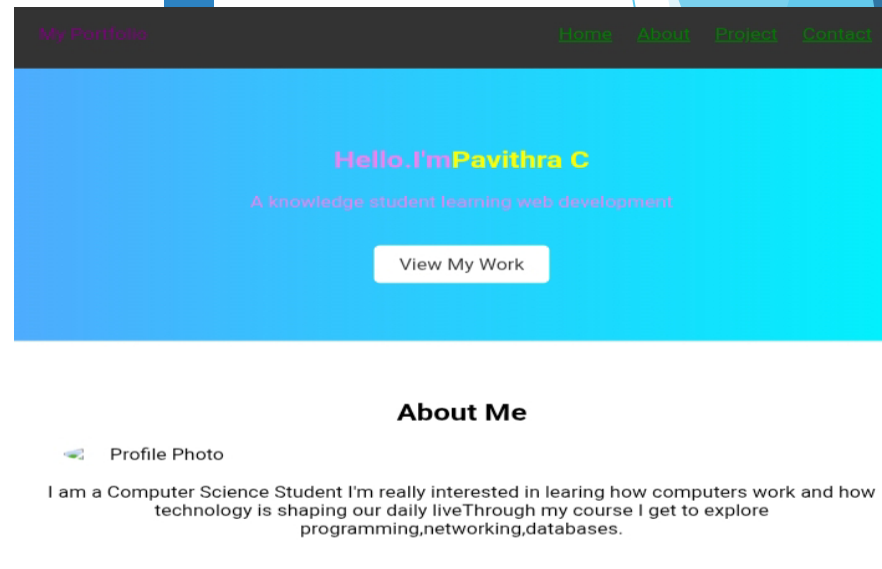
My Portfolio

Home About Project Contact

Hello.I'mPavithra C

A knowledge student learning web development

View My Work

About Me

Profile Photo

I am a Computer Science Student I'm really interested in learing how computers work and how technology is shaping our daily liveThrough my course I get to explore programming,networking,databases.